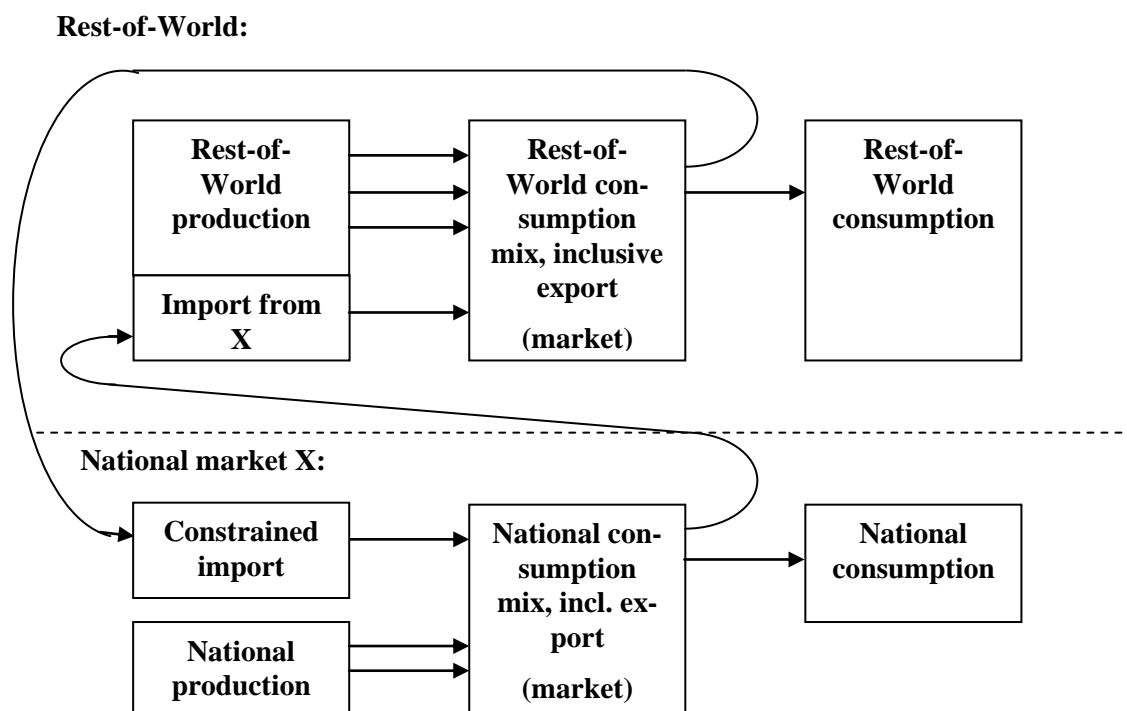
Rest-of-World:

Rest-of-World production

Import from X

Rest-of-World consumption mix, inclusive export

(market)

Rest-of-World consumption

National market X:

Constrained import

National production

National consumption mix, incl. export

(market)

National consumption